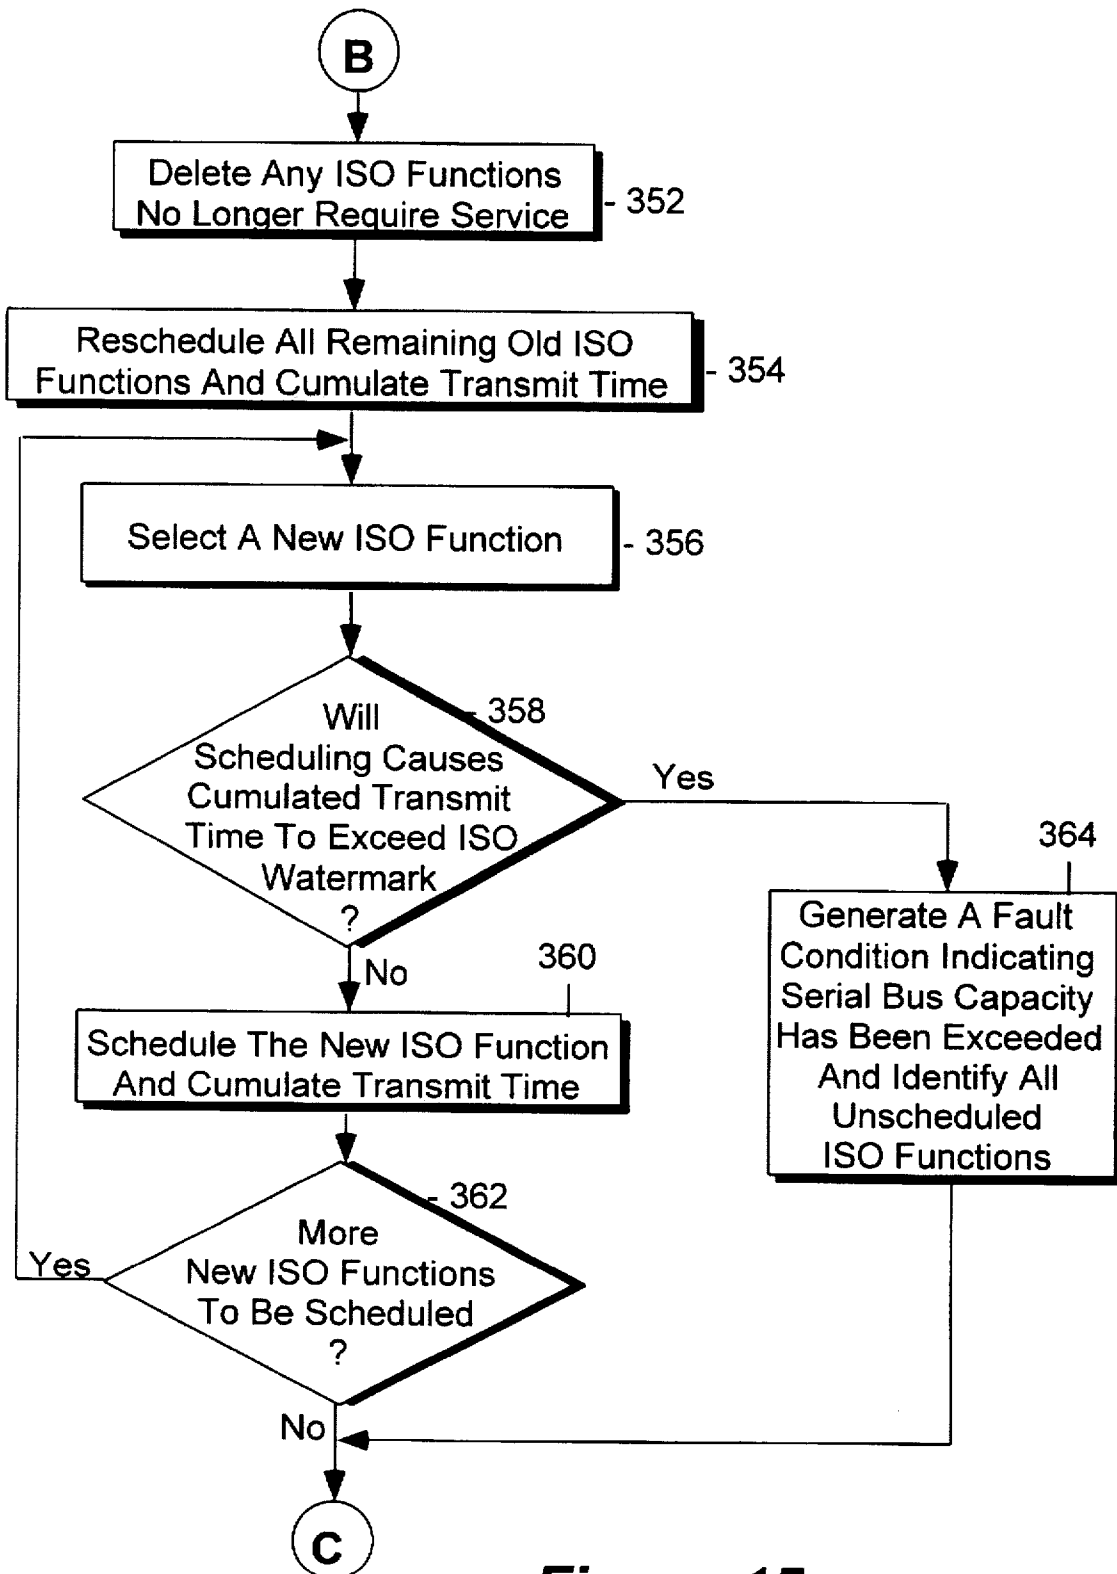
B

Delete Any ISO Functions No Longer Require Service

352

Reschedule All Remaining Old ISO Functions And Cumulate Transmit Time

354

Select A New ISO Function

356

Will Scheduling Causes Cumulated Transmit Time To Exceed ISO Watermark ?

358

Yes

364

Generate A Fault Condition Indicating Serial Bus Capacity Has Been Exceeded And Identify All Unscheduled ISO Functions

No

360

Schedule The New ISO Function And Cumulate Transmit Time

362

Yes

More New ISO Functions To Be Scheduled ?

No

C

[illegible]